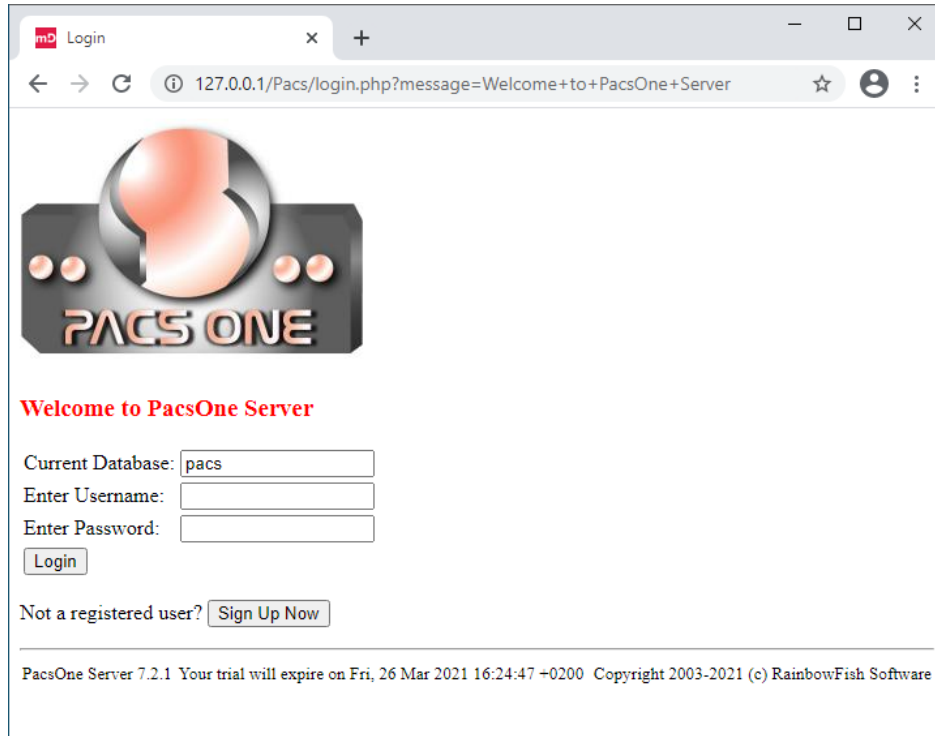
mD Login × +

127.0.0.1/Pacs/login.php?message=Welcome+to+PacsOne+Server

PACS ONE

Welcome to PacsOne Server

Current Database: pacs
Enter Username:
Enter Password:
Login

Not a registered user? Sign Up Now

PacsOne Server 7.2.1 Your trial will expire on Fri, 26 Mar 2021 16:24:47 +0200 Copyright 2003-2021 (c) RainbowFish Software